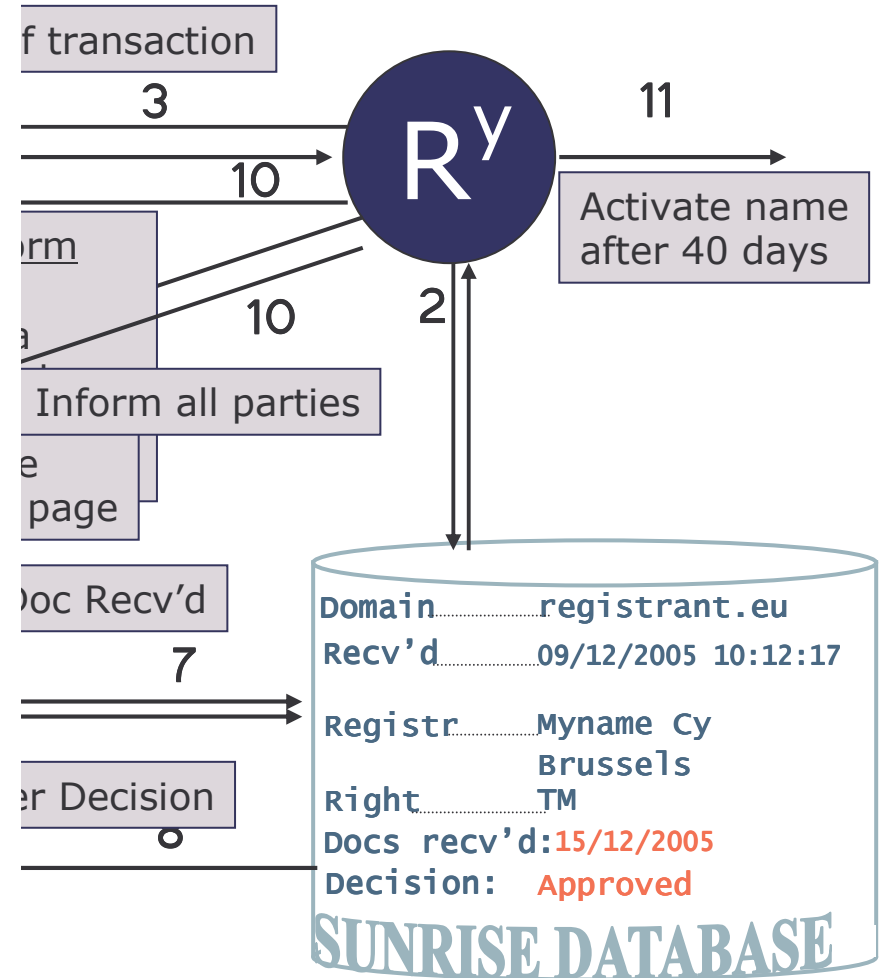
f transaction

3

$R^y$

11

10

Activate name after 40 days

orm

a

10

2

Inform all parties

e
page

Doc Recv'd

7

Domain registrant.eu
Recv'd 09/12/2005 10:12:17
Registr Myname Cy
Brussels
Right TM
Docs recv'd: 15/12/2005
Decision: Approved

er Decision

8

SUNRISE DATABASE